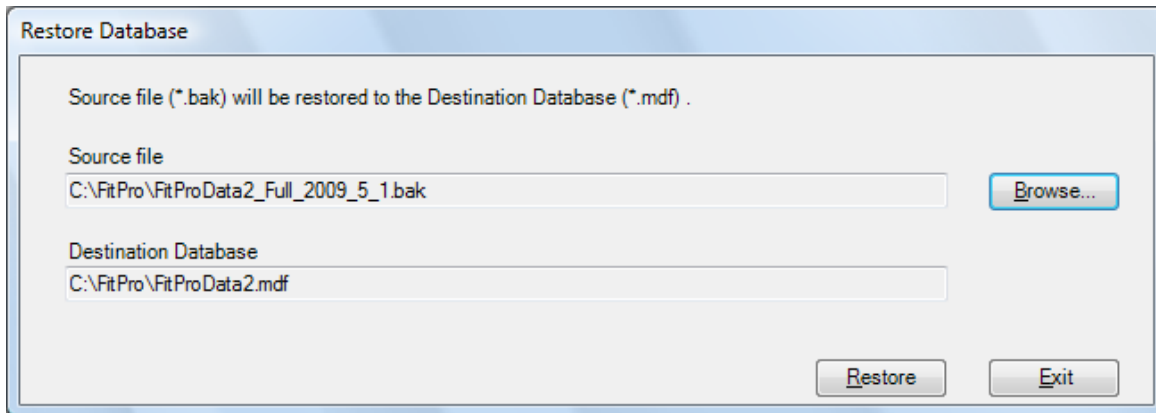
Restore Database

Source file (*.bak) will be restored to the Destination Database (*.mdf) .

Source file

C:\FitPro\FitProData2_Full_2009_5_1.bak

Browse...

Destination Database

C:\FitPro\FitProData2.mdf

Restore

Exit